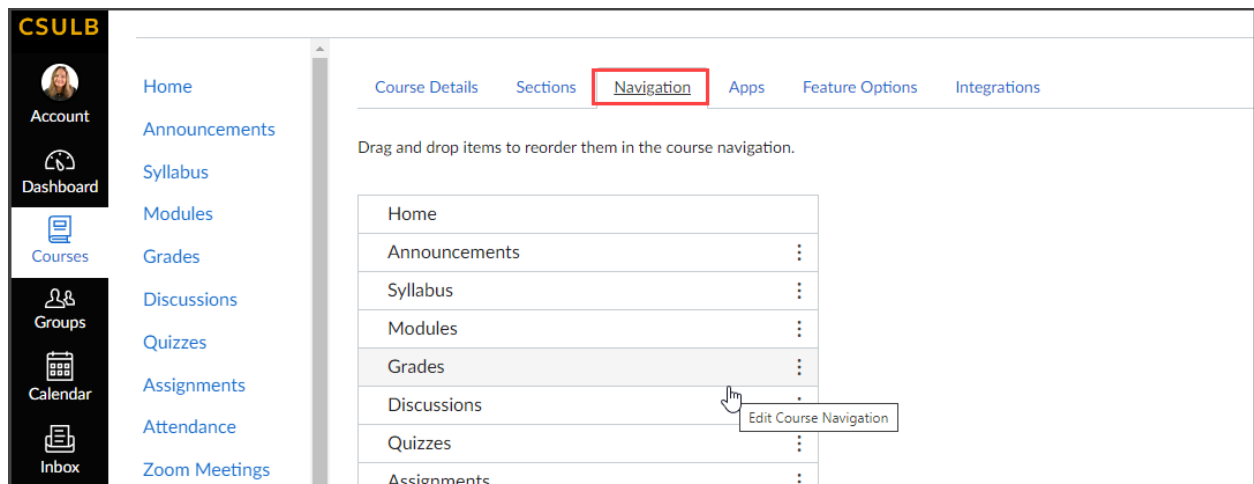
CSULB

Account

Dashboard

Courses

Groups

Calendar

Inbox

Home
Announcements
Syllabus
Modules
Grades
Discussions
Quizzes
Assignments
Attendance
Zoom Meetings

Course Details Sections Navigation Apps Feature Options Integrations

Drag and drop items to reorder them in the course navigation.

Home
Announcements
Syllabus
Modules
Grades
Discussions
Quizzes
Assignments

Edit Course Navigation